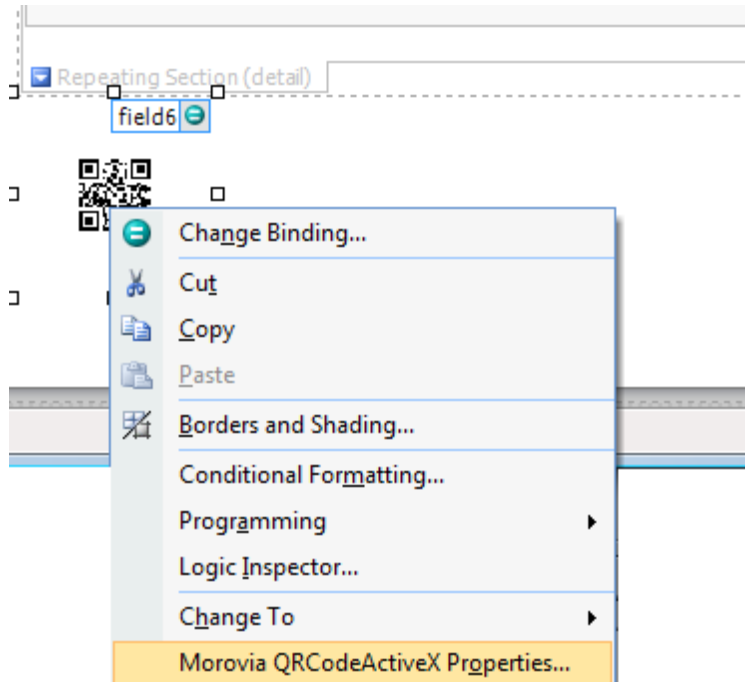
Repeating Section (detail)

field6

Change Binding...

Cut

Copy

Paste

Borders and Shading...

Conditional Formatting...

Programming

Logic Inspector...

Change To

Morovia QRCodeActiveX Properties...